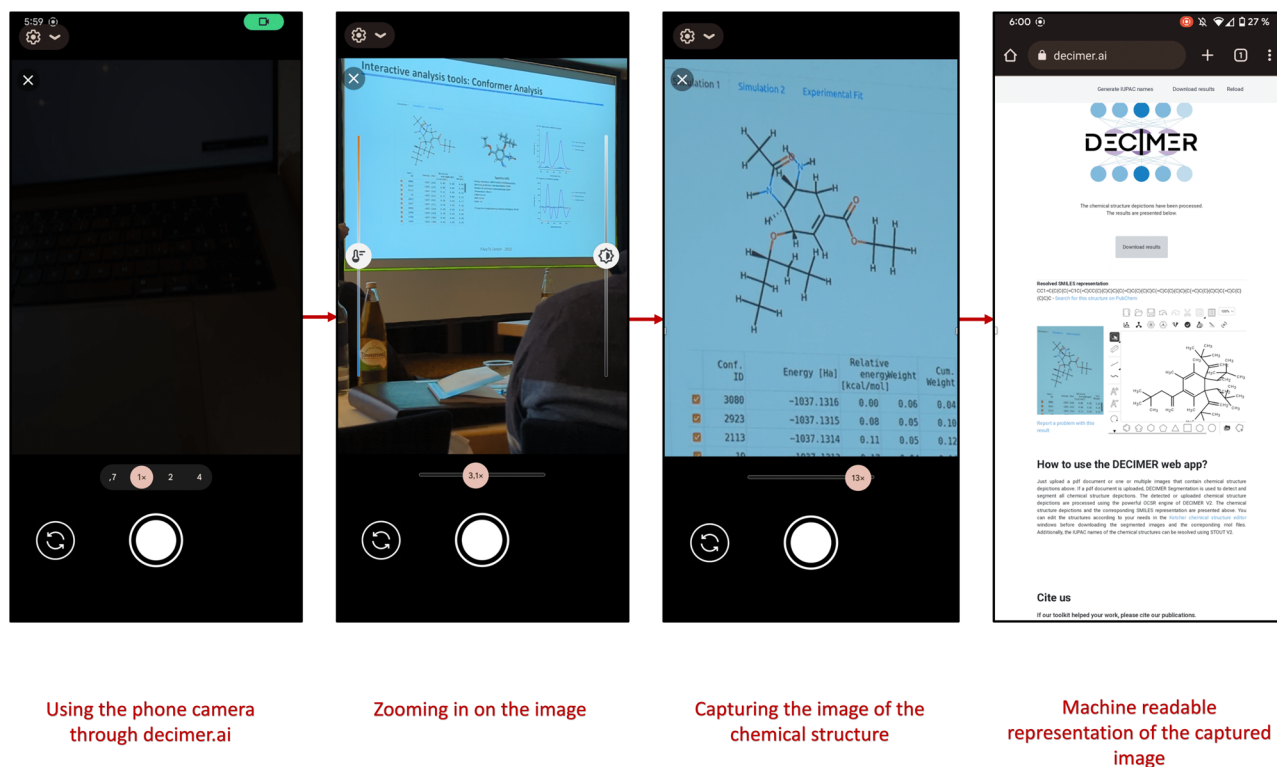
5:59

,7 1× 2 4

Interactive analysis tools: Conformer Analysis

3,1×

ulation 1 Simulation 2 Experimental Fit

| Conf. ID | Energy [Ha] | Relative energy [kcal/mol] | Weight | Cum. Weight |
|---|---|---|---|---|
| 3080 | -1037.1316 | 0.00 | 0.06 | 0.04 |
| 2923 | -1037.1315 | 0.08 | 0.05 | 0.10 |
| 2113 | -1037.1314 | 0.11 | 0.05 | 0.12 |

13×

6:00 27 %

decimer.ai

Generate IUPAC names Download results Reload

DECIMER

The chemical structure depictions have been processed. The results are presented below.

Download results

Resolved SMILES representation

Report a problem with this result

How to use the DECIMER web app?

Just upload a pdf document or one or multiple images that contain chemical structure depictions above. If a pdf document is uploaded, DECIMER Segmentation is used to detect and segment all chemical structure depictions. The detected or uploaded chemical structure depictions are processed using the powerful OCSR engine of DECIMER V2. The chemical structure depictions and the corresponding SMILES representation are presented above. You can edit the structures according to your needs in the Ketcher chemical structure editor windows before downloading the segmented images and the corresponding mol files. Additionally, the IUPAC names of the chemical structures can be resolved using STOUT V2.

Cite us

If our toolkit helped your work, please cite our publications.

Using the phone camera through decimer.ai

Zooming in on the image

Capturing the image of the chemical structure

Machine readable representation of the captured image